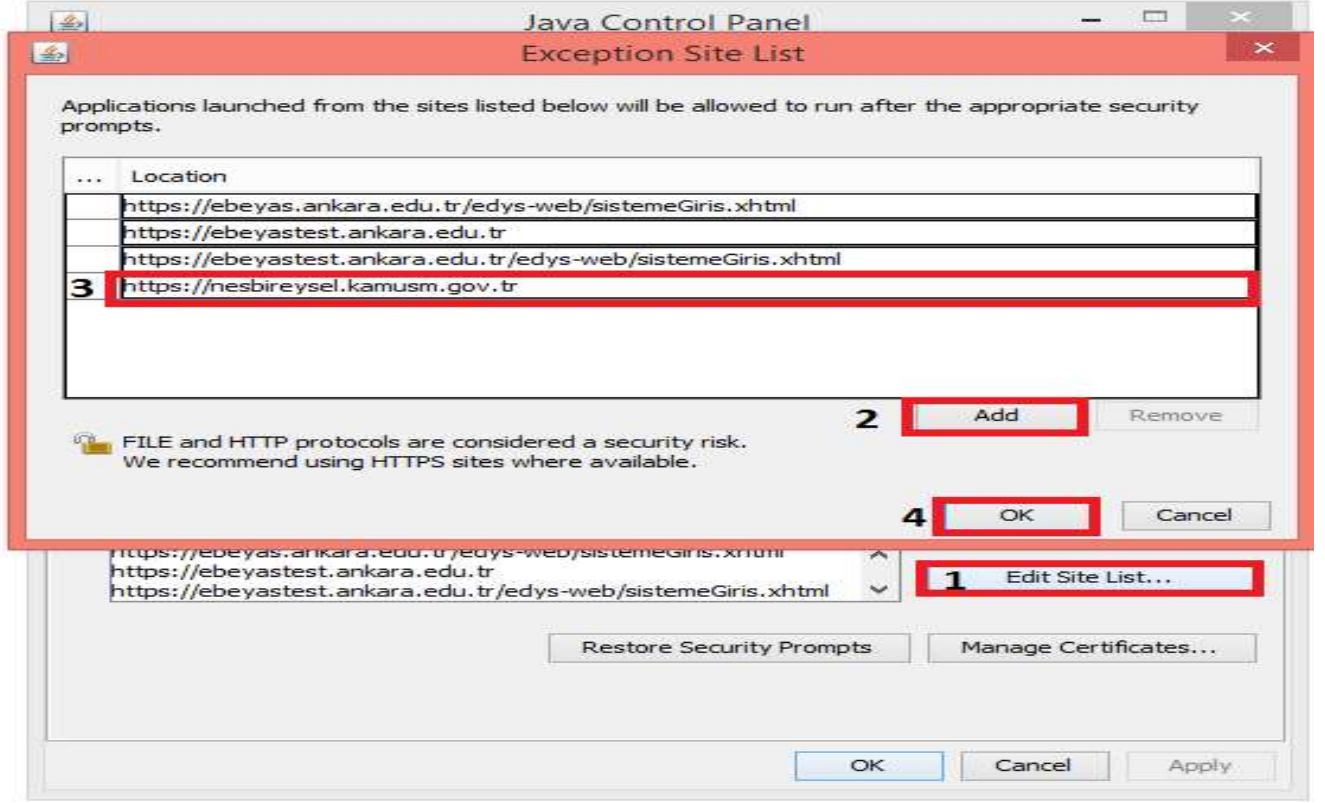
Java Control Panel

Exception Site List

Applications launched from the sites listed below will be allowed to run after the appropriate security prompts.

| ... | Location |
|---|---|
| | https://ebeyas.ankara.edu.tr/edys-web/sistemeGiris.xhtml |
| | https://ebeyastest.ankara.edu.tr |
| | https://ebeyastest.ankara.edu.tr/edys-web/sistemeGiris.xhtml |
| 3 | https://nesbireysel.kamusm.gov.tr |

2 Add Remove

FILE and HTTP protocols are considered a security risk. We recommend using HTTPS sites where available.

4 OK Cancel

https://ebeyas.ankara.edu.tr/edys-web/sistemeGiris.xhtml
https://ebeyastest.ankara.edu.tr
https://ebeyastest.ankara.edu.tr/edys-web/sistemeGiris.xhtml

1 Edit Site List...

Restore Security Prompts Manage Certificates...

OK Cancel Apply